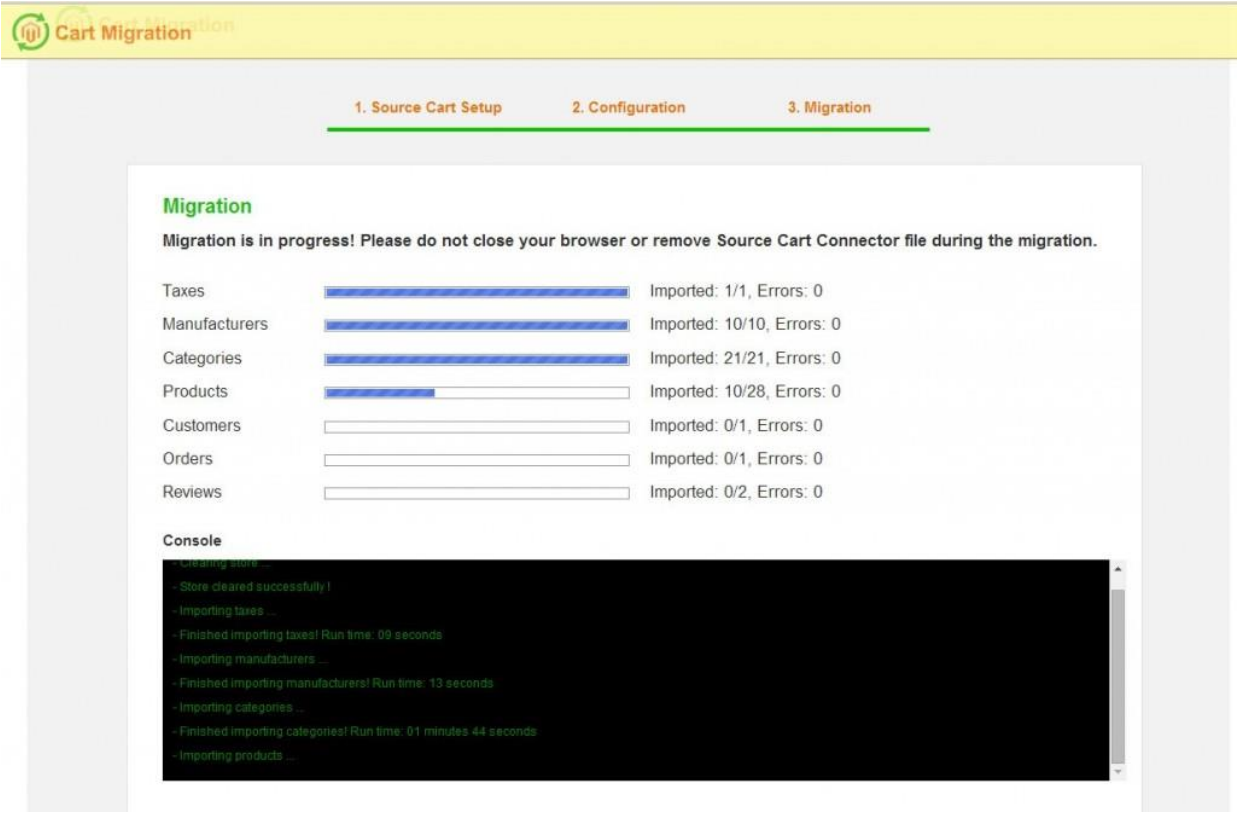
Cart Migration

1. Source Cart Setup
2. Configuration
3. Migration

Migration

Migration is in progress! Please do not close your browser or remove Source Cart Connector file during the migration.

| | |
|---|---|
| Taxes | Imported: 1/1, Errors: 0 |
| Manufacturers | Imported: 10/10, Errors: 0 |
| Categories | Imported: 21/21, Errors: 0 |
| Products | Imported: 10/28, Errors: 0 |
| Customers | Imported: 0/1, Errors: 0 |
| Orders | Imported: 0/1, Errors: 0 |
| Reviews | Imported: 0/2, Errors: 0 |

Console

- Cleaning store ...
- Store cleared successfully !
- Importing taxes ...
- Finished importing taxes! Run time: 09 seconds
- Importing manufacturers ...
- Finished importing manufacturers! Run time: 13 seconds
- Importing categories ...
- Finished importing categories! Run time: 01 minutes 44 seconds
- Importing products ...